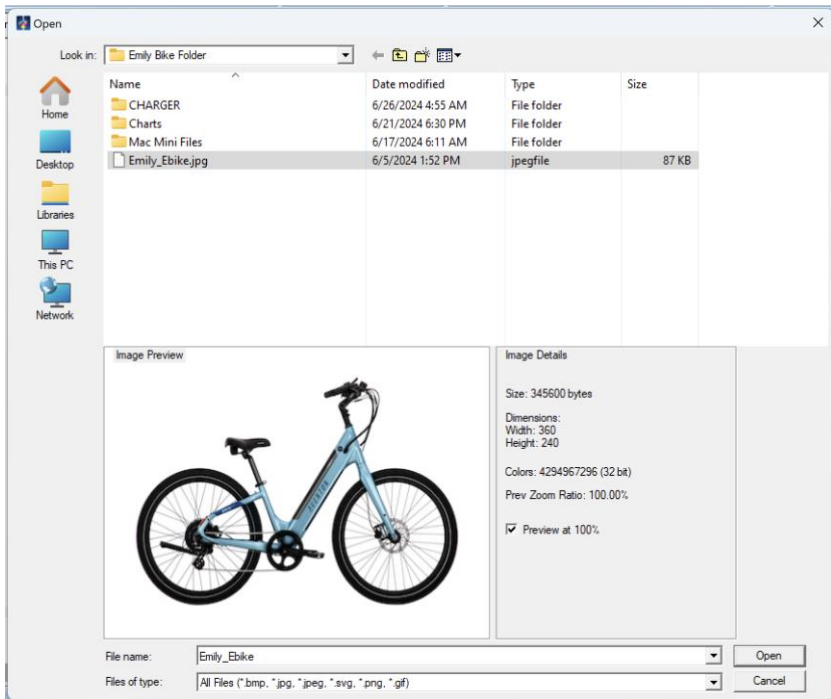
Open

Look in: Emily Bike Folder

Home
Desktop
Libraries
This PC
Network

| Name | Date modified | Type | Size |
|---|---|---|---|
| CHARGER | 6/26/2024 4:55 AM | File folder | |
| Charts | 6/21/2024 6:30 PM | File folder | |
| Mac Mini Files | 6/17/2024 6:11 AM | File folder | |
| Emily_Ebike.jpg | 6/5/2024 1:52 PM | jpegfile | 87 KB |

Image Preview

Image Details

Size: 345600 bytes

Dimensions:
Width: 360
Height: 240

Colors: 4294967296 (32 bit)

Prev Zoom Ratio: 100.00%

Preview at 100%

File name: Emily_Ebike
Open

Files of type: All Files (*.bmp, *.jpg, *.jpeg, *.svg, *.png, *.gif)
Cancel